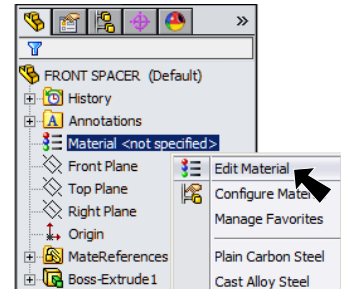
»

FRONT SPACER (Default)
History
Annotations
Material <not specified>
Front Plane
Top Plane
Right Plane
Origin
MateReferences
Boss-Extrude1

Edit Material
Configure Mater
Manage Favorites
Plain Carbon Steel
Cast Alloy Steel